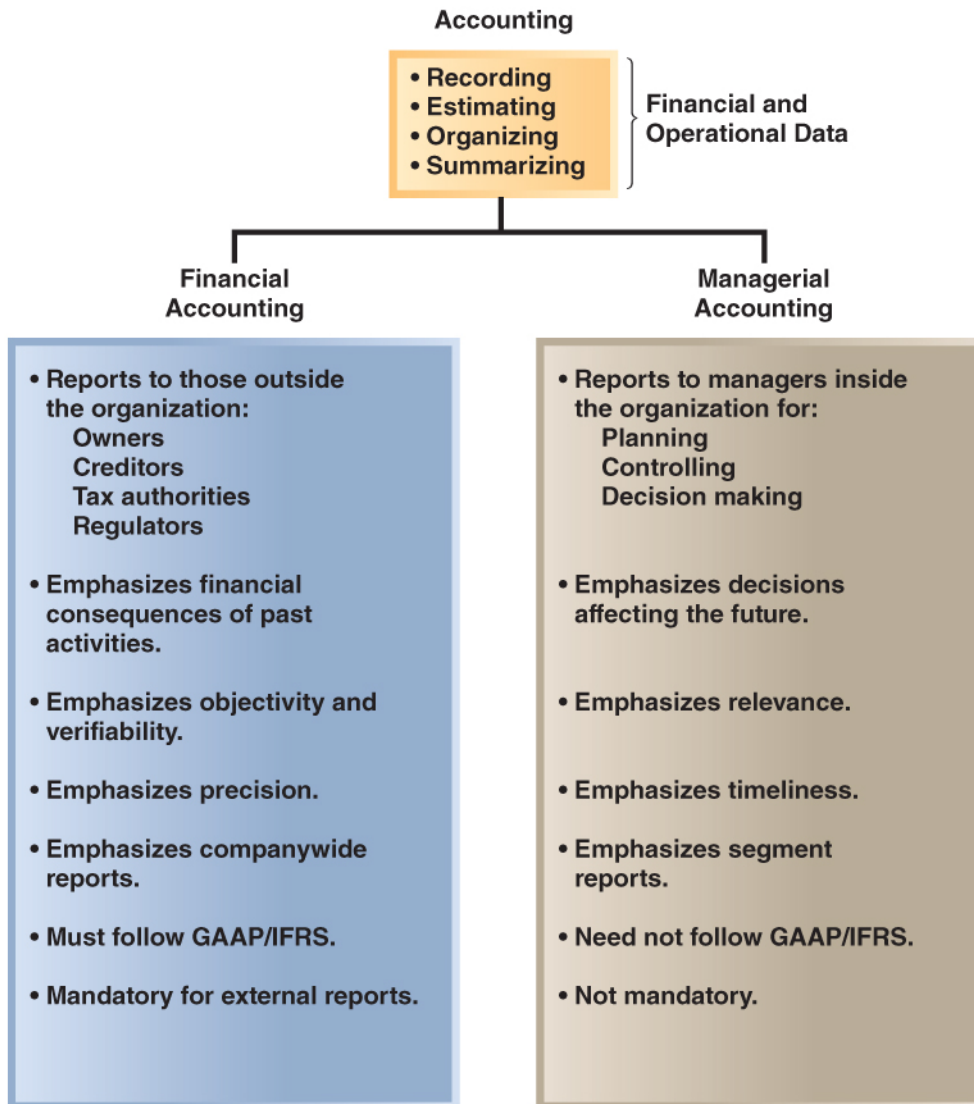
Accounting

• Recording
• Estimating
• Organizing
• Summarizing

Financial and Operational Data

Financial Accounting

• Reports to those outside the organization:
Owners
Creditors
Tax authorities
Regulators

• Emphasizes financial consequences of past activities.

• Emphasizes objectivity and verifiability.

• Emphasizes precision.

• Emphasizes companywide reports.

• Must follow GAAP/IFRS.

• Mandatory for external reports.

Managerial Accounting

• Reports to managers inside the organization for:
Planning
Controlling
Decision making

• Emphasizes decisions affecting the future.

• Emphasizes relevance.

• Emphasizes timeliness.

• Emphasizes segment reports.

• Need not follow GAAP/IFRS.

• Not mandatory.